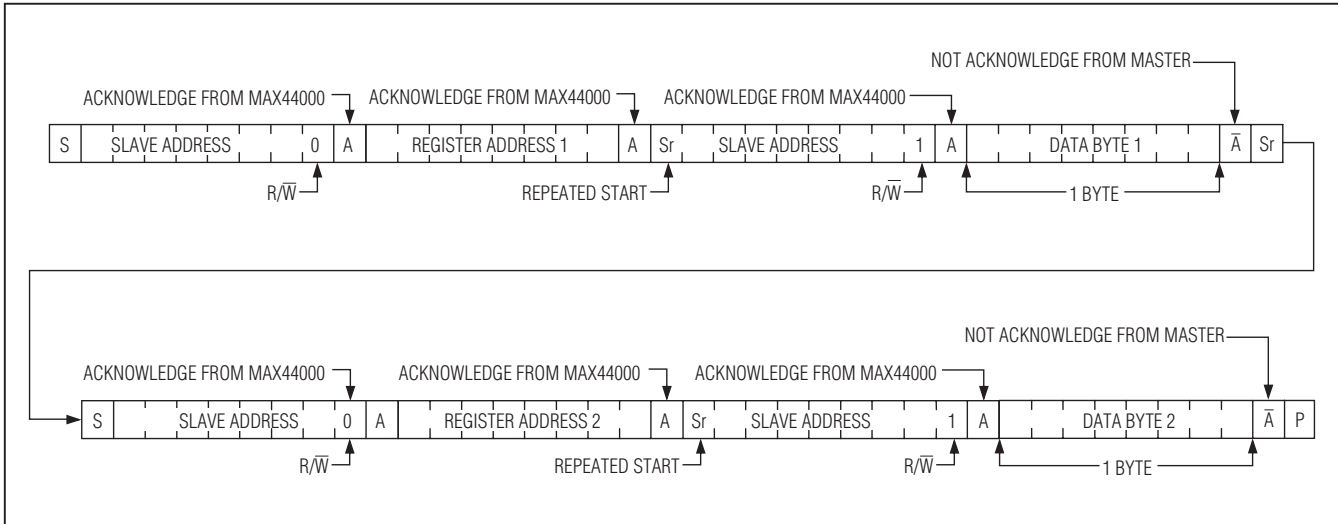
NOT ACKNOWLEDGE FROM MASTER

ACKNOWLEDGE FROM MAX44000

ACKNOWLEDGE FROM MAX44000

ACKNOWLEDGE FROM MAX44000

S SLAVE ADDRESS 0 A REGISTER ADDRESS 1 A Sr SLAVE ADDRESS 1 A DATA BYTE 1 $\bar{A}$ Sr

R/$\overline{W}$

REPEATED START

R/$\overline{W}$

1 BYTE

NOT ACKNOWLEDGE FROM MASTER

ACKNOWLEDGE FROM MAX44000

ACKNOWLEDGE FROM MAX44000

ACKNOWLEDGE FROM MAX44000

S SLAVE ADDRESS 0 A REGISTER ADDRESS 2 A Sr SLAVE ADDRESS 1 A DATA BYTE 2 $\bar{A}$ P

R/$\overline{W}$

REPEATED START

R/$\overline{W}$

1 BYTE